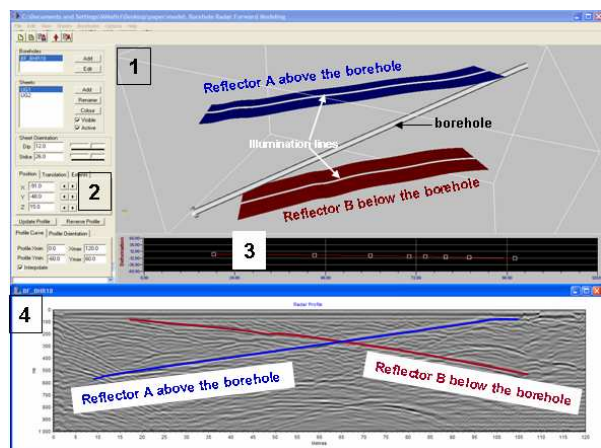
C:\Documents and Settings\dfsd\Desktop\paper\model. Borehole Radar Forward Modeling
File Edit View Studio Borehole Options Help

Boreholes
BF_BH818
Add
Edit

Sheets
SS1
SS2
Add
Rename
Colour
Visible
Active

Sheet Orientation
Dip 52.0
Strike 26.0

Position Translation Extents
X -91.0
Y -48.0
Z 70.0

Update Profile
Reverse Profile

Profile Curve Profile Orientation
Profile Ymin 0.0 Xmax 120.0
Profile Ymin -60.0 Ymax 60.0
Interpolate

1
Reflector A above the borehole
borehole
Illumination lines
2
Reflector B below the borehole
3

4
BF_BH818
Radar Profile
Reflector A above the borehole
Reflector B below the borehole
0 5 10 15 20 25 30 35 40 45 50 55 60 65 70 75 80 85 90 95 100 105 110 115 120